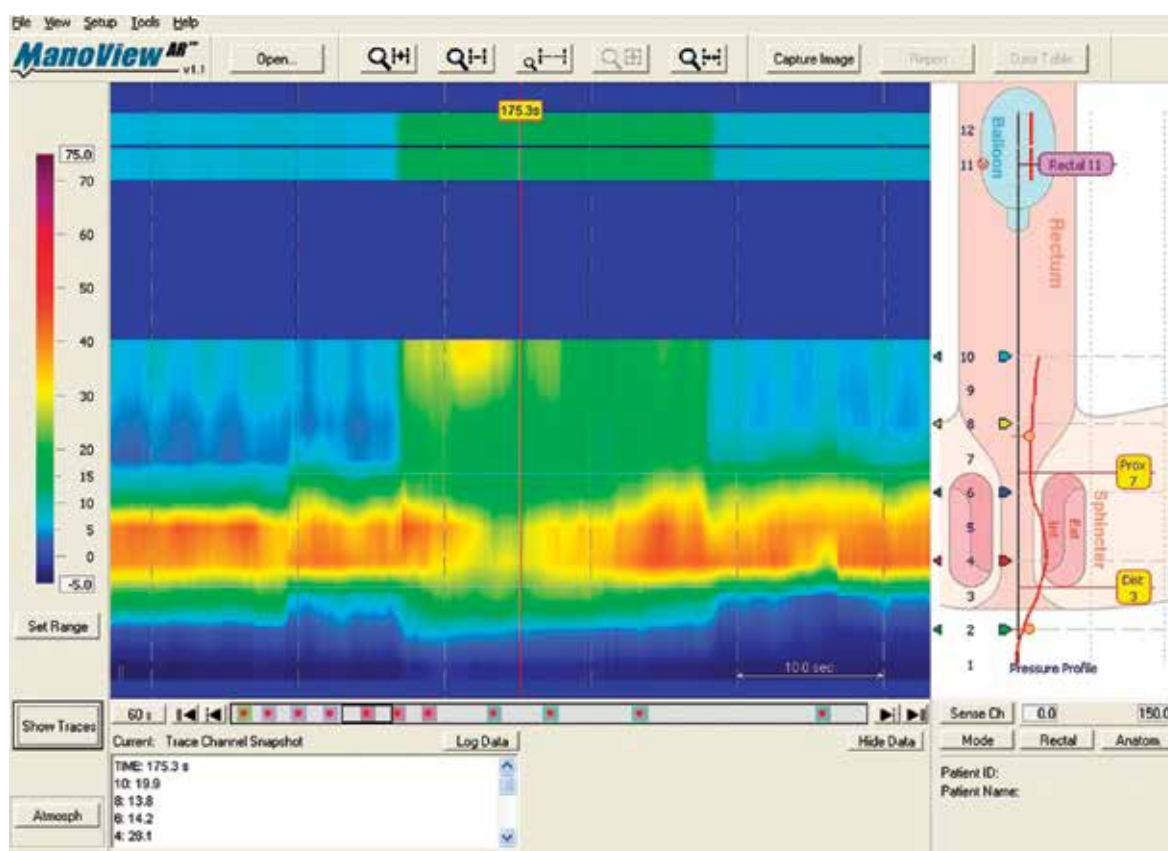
File View Setup Tools Help

ManoView AR v1.1

Open...

Capture Image

Report

Data Table

175.3s

75.0
70
60
50
40
30
20
15
10
5
0
-5.0

Set Range

10.0 sec

Show Traces

60 s

Current: Trace Channel Snapshot

Log Data

Hide Data

TIME: 175.3 s
10: 19.9
8: 13.8
6: 14.2
4: 29.1

Atmosph

12
11
Balloon
Rectal 11
Rectum
10
9
8
7
Prox 7
6
5
4
3
Int
Ext
Sphincter
Dist 3
2
1
Pressure Profile

Sense Ch
0.0
150.0
Mode
Rectal
Anatom

Patient ID:
Patient Name: